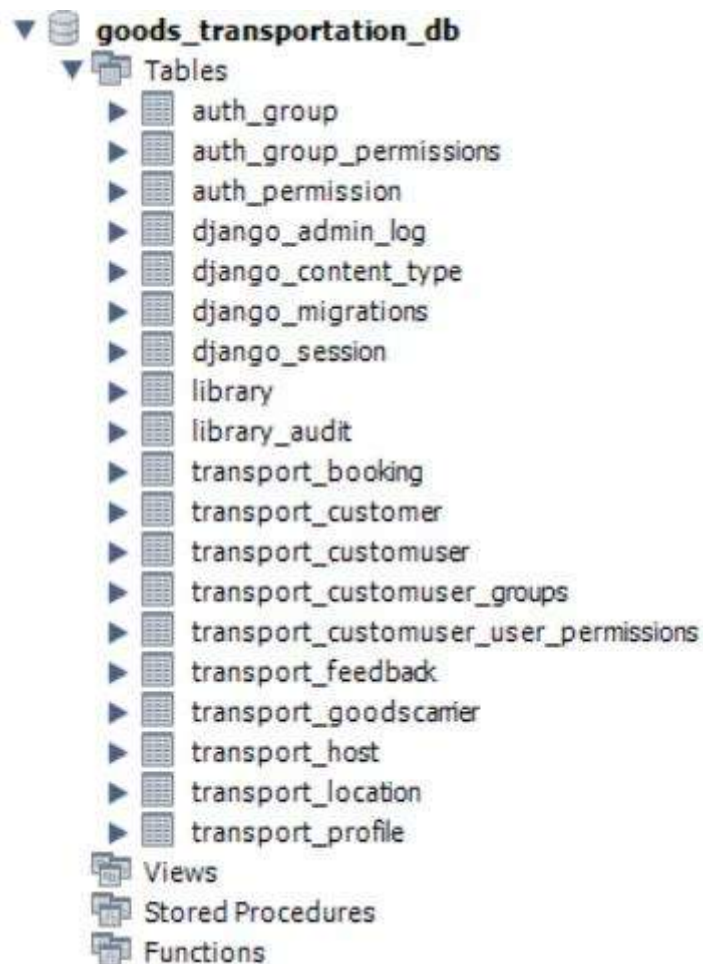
goods_transportation_db
Tables
auth_group
auth_group_permissions
auth_permission
django_admin_log
django_content_type
django_migrations
django_session
library
library_audit
transport_booking
transport_customer
transport_customuser
transport_customuser_groups
transport_customuser_user_permissions
transport_feedback
transport_goodscarrier
transport_host
transport_location
transport_profile
Views
Stored Procedures
Functions